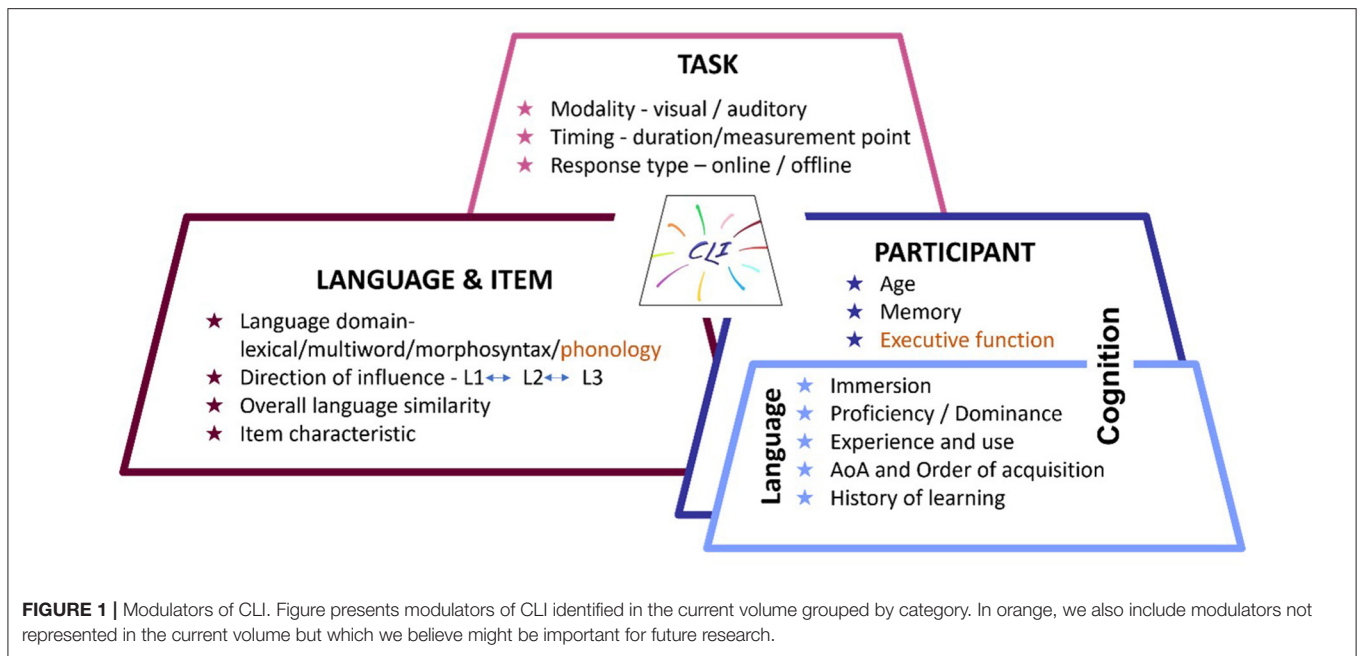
TASK
★ Modality - visual / auditory
★ Timing - duration/measurement point
★ Response type – online / offline

CLI

LANGUAGE & ITEM
★ Language domain- lexical/multiword/morphosyntax/phonology
★ Direction of influence - L1↔ L2↔ L3
★ Overall language similarity
★ Item characteristic

PARTICIPANT
★ Age
★ Memory
★ Executive function

Cognition

Language
★ Immersion
★ Proficiency / Dominance
★ Experience and use
★ AoA and Order of acquisition
★ History of learning

FIGURE 1 | Modulators of CLI. Figure presents modulators of CLI identified in the current volume grouped by category. In orange, we also include modulators not represented in the current volume but which we believe might be important for future research.